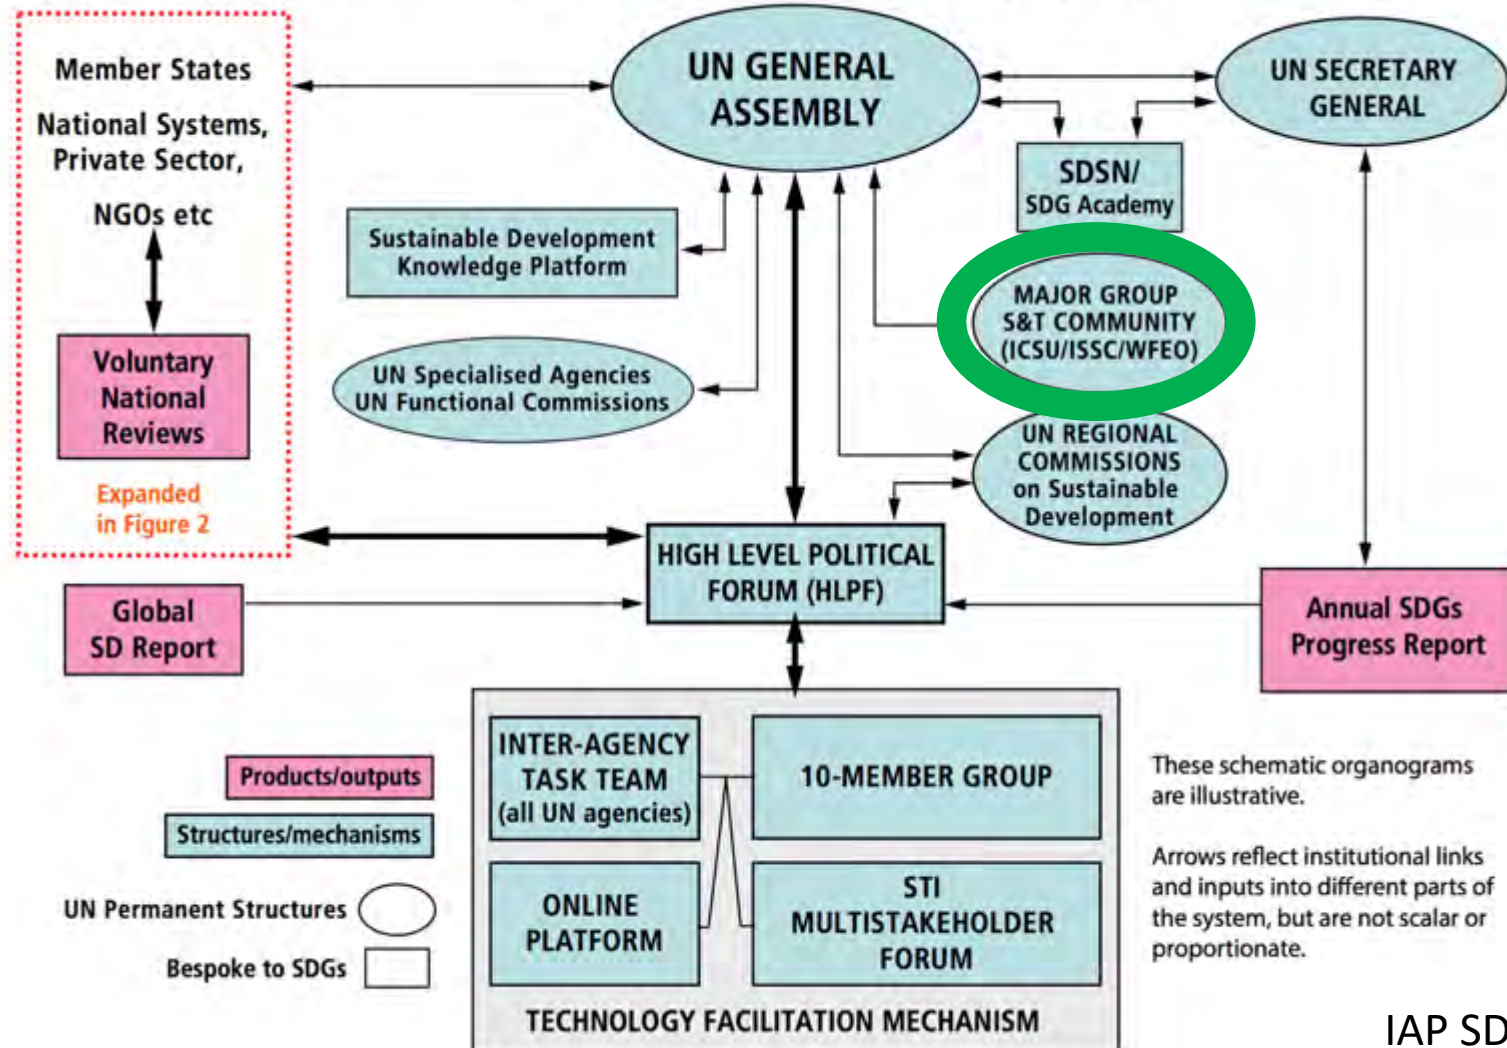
Member States

National Systems, Private Sector,

NGOs etc

Voluntary National Reviews

Expanded in Figure 2

UN GENERAL ASSEMBLY

UN SECRETARY GENERAL

SDSN/ SDG Academy

Sustainable Development Knowledge Platform

MAJOR GROUP S&T COMMUNITY (ICSU/ISSC/WFEO)

UN Specialised Agencies UN Functional Commissions

UN REGIONAL COMMISSIONS on Sustainable Development

HIGH LEVEL POLITICAL FORUM (HLPF)

Global SD Report

Annual SDGs Progress Report

INTER-AGENCY TASK TEAM (all UN agencies)

10-MEMBER GROUP

ONLINE PLATFORM

STI MULTISTAKEHOLDER FORUM

TECHNOLOGY FACILITATION MECHANISM

Products/outputs

Structures/mechanisms

UN Permanent Structures

Bespoke to SDGs

These schematic organograms are illustrative.

Arrows reflect institutional links and inputs into different parts of the system, but are not scalar or proportionate.

IAP SD